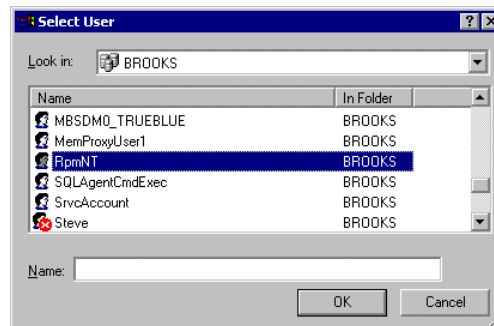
Select User

? X

Look in: BROOKS

| Name | In Folder |
|---|---|
| MBSDM0_TRUEBLUE | BROOKS |
| MemProxyUser1 | BROOKS |
| RpmNT | BROOKS |
| SQLAgentCmdExec | BROOKS |
| SrvcAccount | BROOKS |
| Steve | BROOKS |

Name:

OK Cancel